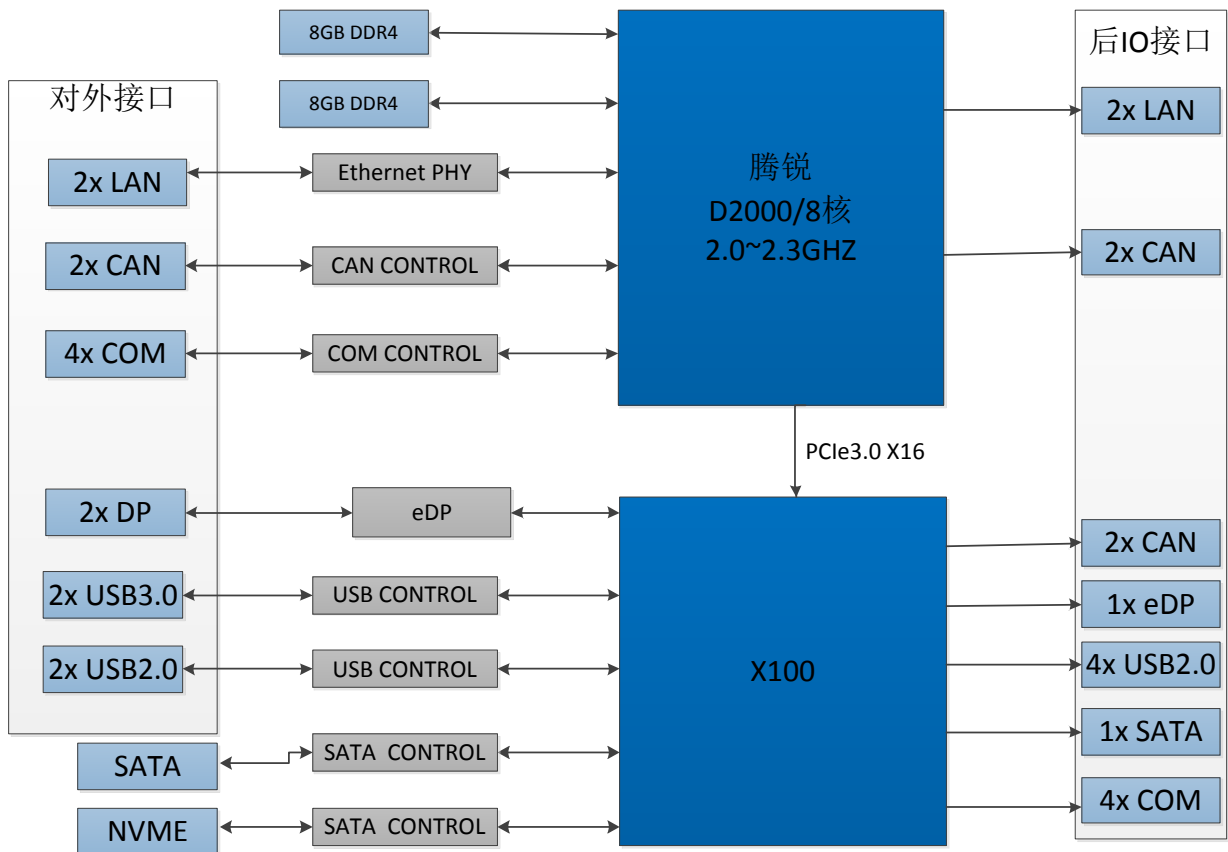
8GB DDR4

8GB DDR4

对外接口

2x LAN

2x CAN

4x COM

2x DP

2x USB3.0

2x USB2.0

SATA

NVME

Ethernet PHY

CAN CONTROL

COM CONTROL

eDP

USB CONTROL

USB CONTROL

SATA CONTROL

SATA CONTROL

腾锐
D2000/8核
2.0~2.3GHZ

PCIe3.0 X16

X100

后IO接口

2x LAN

2x CAN

2x CAN

1x eDP

4x USB2.0

1x SATA

4x COM